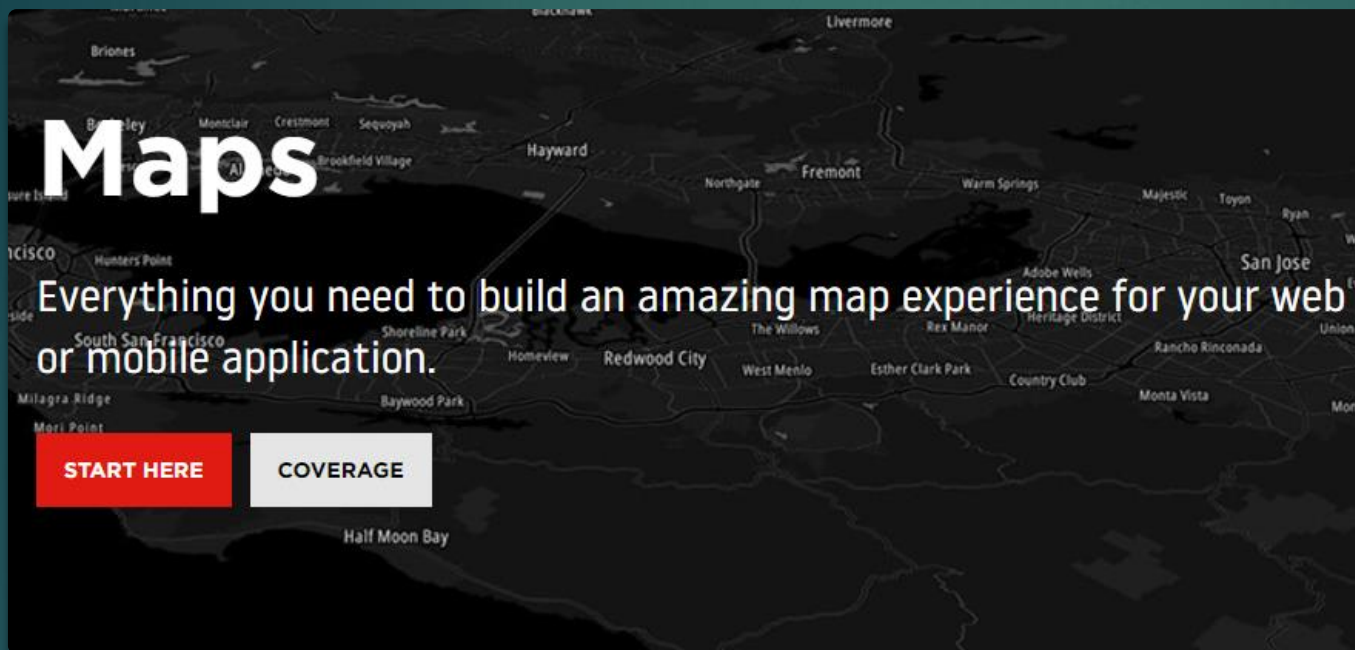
Blackhawk
Livermore
Briones
Berkeley
Montclair
Crestmont
Sequoyah
Alameda
Brookfield Village
Hayward
ure Island
Northgate
Fremont
Warm Springs
Majestic
Toyon
Ryan

Maps

ncisco
Hunters Point
San Jose
Adobe Wells

Everything you need to build an amazing map experience for your web or mobile application.

side
South San Francisco
Shoreline Park
The Willows
Rex Manor
Heritage District
Union
Homeview
Redwood City
West Menlo
Esther Clark Park
Rancho Rinconada
Country Club
Milagra Ridge
Baywood Park
Monta Vista
Mor
Mori Point

START HERE
COVERAGE

Half Moon Bay